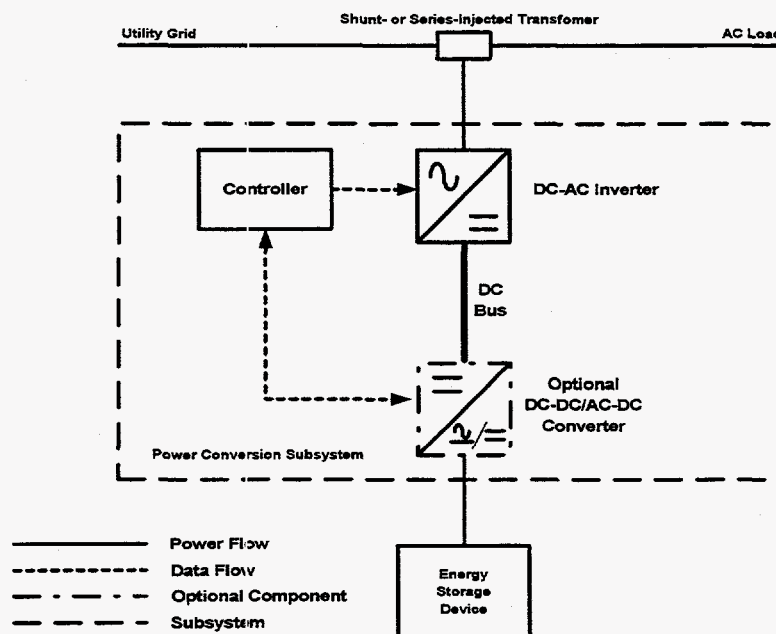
Shunt- or Series-Injected Transfomer

Utility Grid

AC Load

Controller

DC-AC Inverter

DC Bus

Optional DC-DC/AC-DC Converter

Power Conversion Subsystem

Power Flow

Data Flow

Optional Component

Subsystem

Energy Storage Device